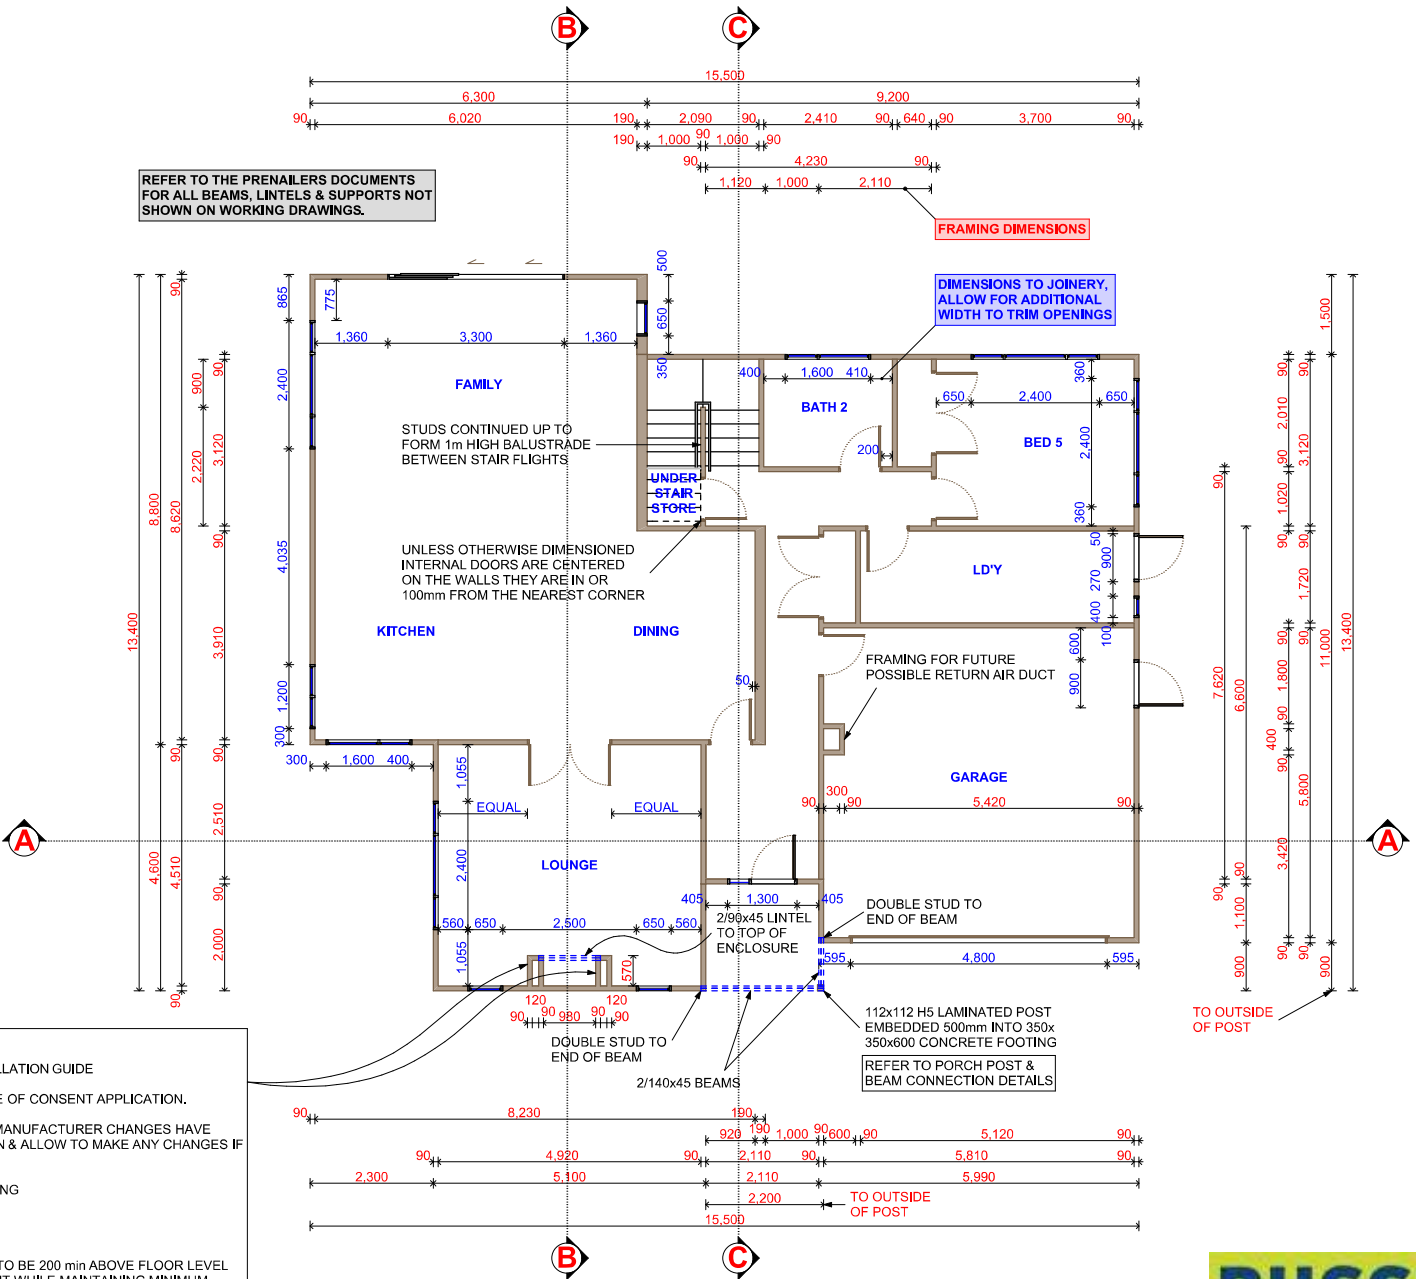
B C

15,500
6,300 9,200
90 6,020 190 2,090 90 2,410 90 640 90 3,700 90
190 1,000 90 1,000 90
90 4,230 90
1,120 1,000 2,110

REFER TO THE PRENAILERS DOCUMENTS FOR ALL BEAMS, LINTELS & SUPPORTS NOT SHOWN ON WORKING DRAWINGS.

FRAMING DIMENSIONS

DIMENSIONS TO JOINERY, ALLOW FOR ADDITIONAL WIDTH TO TRIM OPENINGS

865 775 500 650 350
1,360 3,300 1,360
2,400
FAMILY
400 1,600 410
BATH 2
360
650 2,400 650
BED 5
2,400
200
360

STUDS CONTINUED UP TO FORM 1m HIGH BALUSTRADE BETWEEN STAIR FLIGHTS

UNDER STAIR STORE

UNLESS OTHERWISE DIMENSIONED INTERNAL DOORS ARE CENTERED ON THE WALLS THEY ARE IN OR 100mm FROM THE NEAREST CORNER

4,035
LD'Y
50 900 270 400 100

KITCHEN DINING

600 900
FRAMING FOR FUTURE POSSIBLE RETURN AIR DUCT
50
1,200
300
300 1,600 400
1,055
GARAGE
EQUAL EQUAL
300
90 90 5,420 90
A A
LOUNGE
2,400
405 1,300 405
560 650 2,500 650 560
2/90x45 LINTEL TO TOP OF ENCLOSURE
DOUBLE STUD TO END OF BEAM
1,055 570
595 4,800 595
120 120
90 90 980 90 90
DOUBLE STUD TO END OF BEAM
2/140x45 BEAMS
112x112 H5 LAMINATED POST EMBEDDED 500mm INTO 350x 350x600 CONCRETE FOOTING
REFER TO PORCH POST & BEAM CONNECTION DETAILS

13,400 8,800 8,620 90 900 2,220 3,120 90 3,910 90 2,510 4,600 4,510 90 2,000 90 90

1,500 90 2,010 90 1,020 90 1,720 90 1,800 90 90 5,800 3,420 90 1,100 900 90 90 3,120 90 90 11,000 13,400 90 400 7,620 6,600 90 90 900

TO OUTSIDE OF POST

LLATION GUIDE
E OF CONSENT APPLICATION.
ANUFACTURER CHANGES HAVE
N & ALLOW TO MAKE ANY CHANGES IF
NG
TO BE 200 min ABOVE FLOOR LEVEL

90 8,230 190
920 190 1,000 90 600 90 5,120 90
90 4,920 90 2,110 90 5,810 90
2,300 5,100 2,110 5,990
2,200 TO OUTSIDE OF POST
15,500

B C